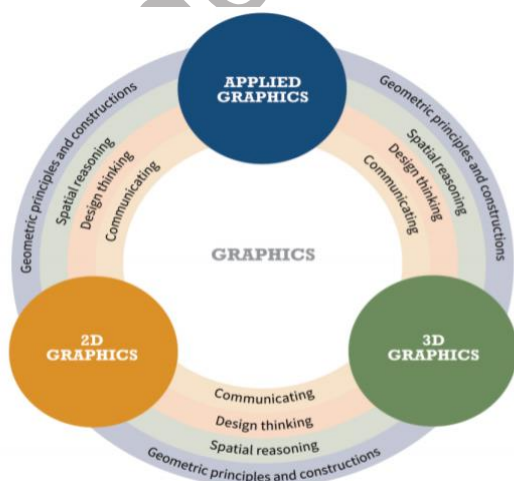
APPLIED GRAPHICS

Geometric principles and constructions
Spatial reasoning
Design thinking
Communicating

Geometric principles and constructions
Spatial reasoning
Design thinking
Communicating

GRAPHICS

2D GRAPHICS

3D GRAPHICS

Communicating
Design thinking
Spatial reasoning
Geometric principles and constructions